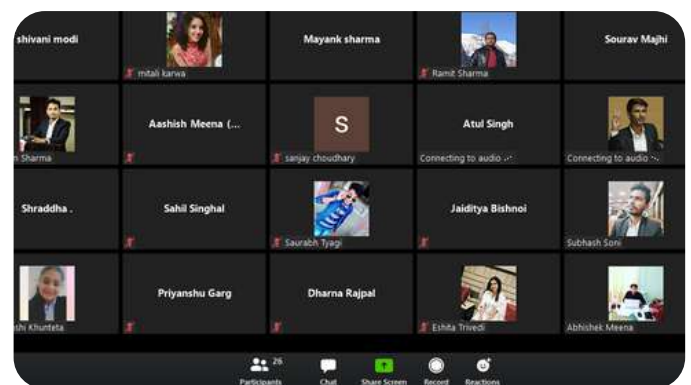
shivani modi

mitali karwa

Mayank sharma

Ramit Sharma

Sourav Majhi

n Sharma

Aashish Meena (...

S

sanjay choudhary

Atul Singh

Connecting to audio

Connecting to audio

Shraddha .

Sahil Singhal

Saurabh Tyagi

Jaiditya Bishnoi

Subhash Soni

shi Khunteta

Priyanshu Garg

Dharna Rajpal

Eshita Trivedi

Abhishek Meena

26

Participants

Chat

Share Screen

Record

Reactions